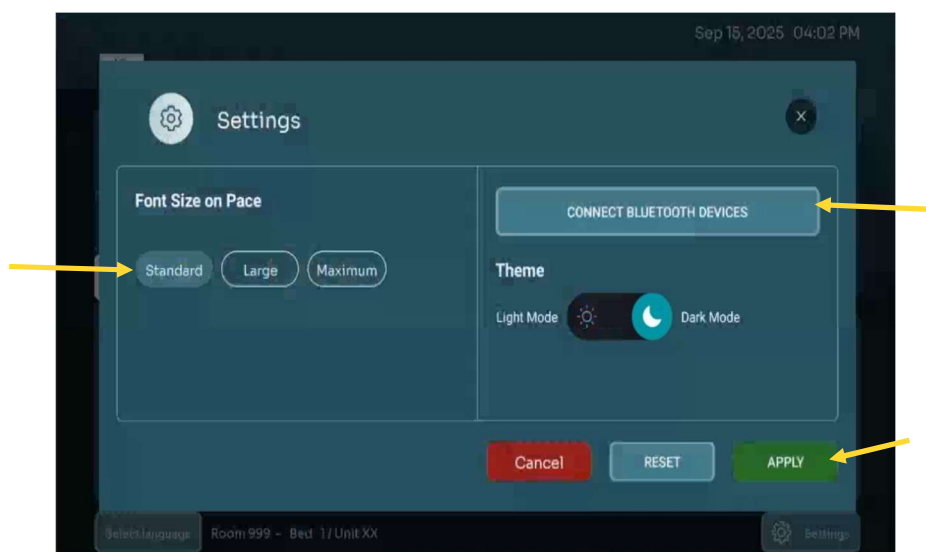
Sep 15, 2025 04:02 PM

Settings

×

Font Size on Pace

Standard
Large
Maximum

CONNECT BLUETOOTH DEVICES

Theme

Light Mode
Dark Mode

Cancel
RESET
APPLY

Select language
Room 999 - Bed 1 / Unit XX

Settings